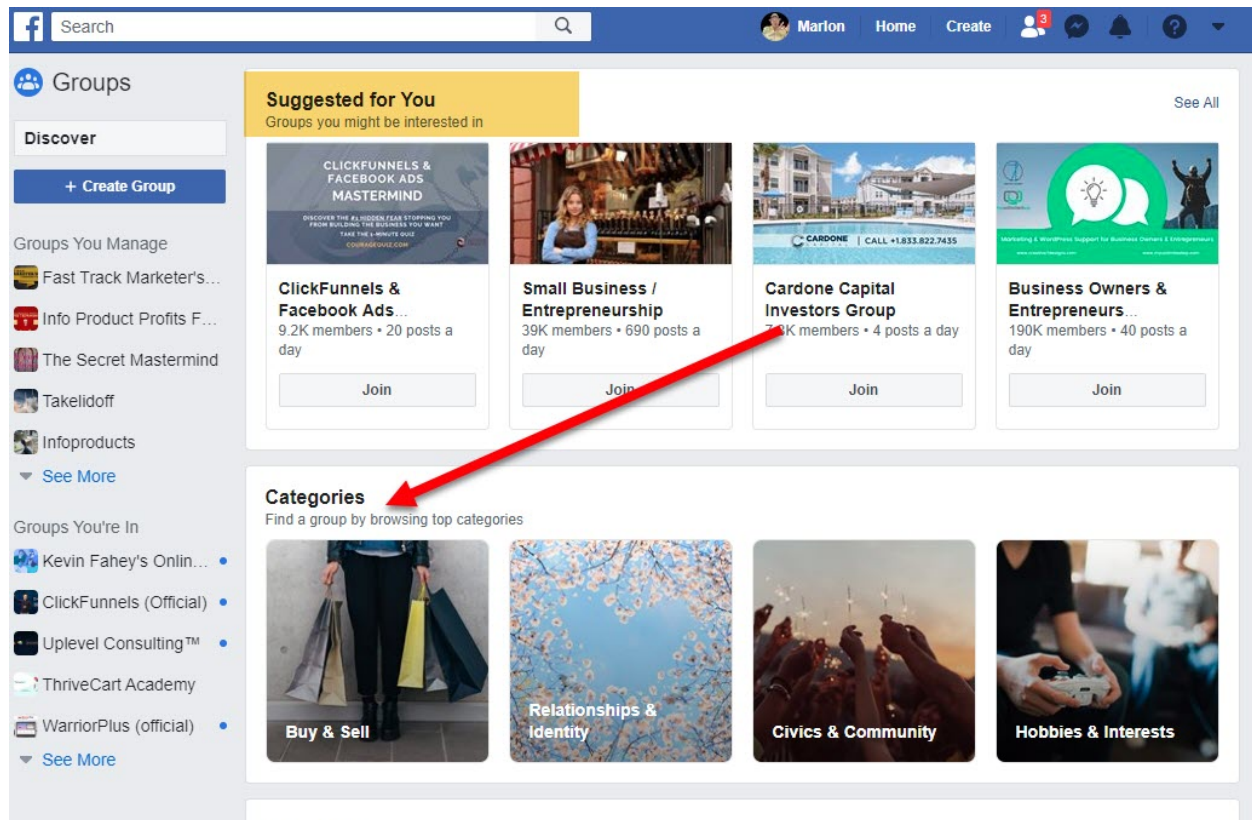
Search

Marlon Home Create 3

Groups

Discover

+ Create Group

Groups You Manage

Fast Track Marketer's...

Info Product Profits F...

The Secret Mastermind

Takelidoff

Infoproducts

See More

Groups You're In

Kevin Fahey's Onlin...

ClickFunnels (Official)

Uplevel Consulting™

ThriveCart Academy

WarriorPlus (official)

See More

Suggested for You
Groups you might be interested in

See All

CLICKFUNNELS & FACEBOOK ADS MASTERMIND
DISCOVER THE #1 HIDDEN FEAR STOPPING YOU FROM BUILDING THE BUSINESS YOU WANT
TAKE THE 1-MINUTE QUIZ
COURAGEQUIZ.COM

ClickFunnels & Facebook Ads...
9.2K members • 20 posts a day

Join

Small Business / Entrepreneurship
39K members • 690 posts a day

Join

CARDONE | CALL +1.833.822.7435

Cardone Capital Investors Group
7.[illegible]K members • 4 posts a day

Join

Marketing & WordPress Support for Business Owners & Entrepreneurs

Business Owners & Entrepreneurs...
190K members • 40 posts a day

Join

Categories
Find a group by browsing top categories

Buy & Sell

Relationships & Identity

Civics & Community

Hobbies & Interests